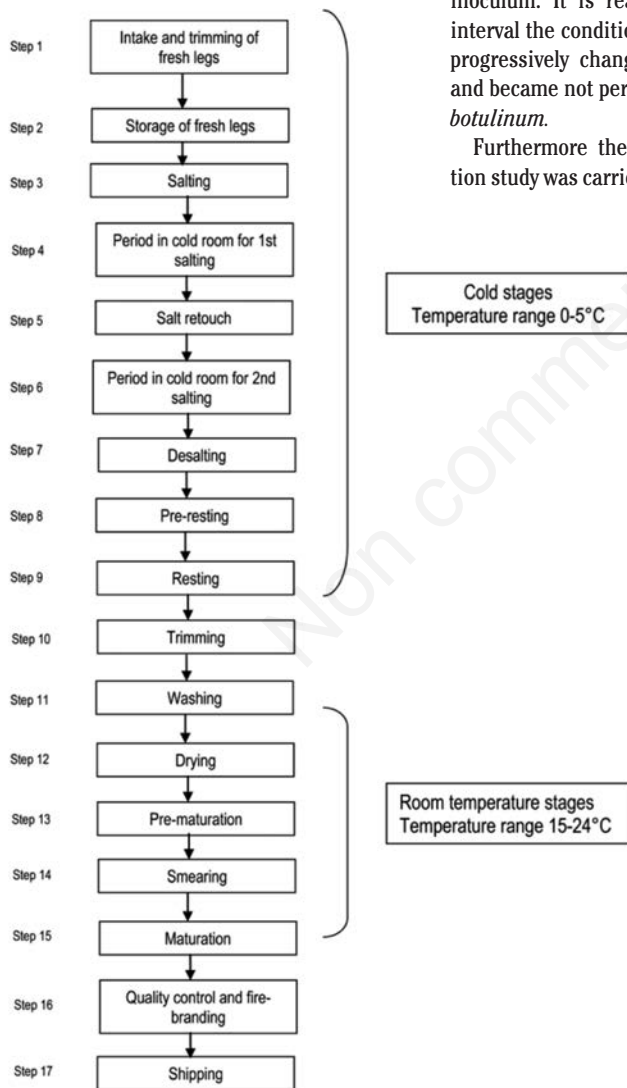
inoculum. It is rea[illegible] interval the conditi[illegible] progressively chang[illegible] and became not per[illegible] *botulinum.*

Furthermore the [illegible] tion study was carri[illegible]

Step 1 Intake and trimming of fresh legs

Step 2 Storage of fresh legs

Step 3 Salting

Step 4 Period in cold room for 1st salting

Step 5 Salt retouch

Step 6 Period in cold room for 2nd salting

Step 7 Desalting

Step 8 Pre-resting

Step 9 Resting

Step 10 Trimming

Step 11 Washing

Step 12 Drying

Step 13 Pre-maturation

Step 14 Smearing

Step 15 Maturation

Step 16 Quality control and fire-branding

Step 17 Shipping

Cold stages
Temperature range 0-5°C

Room temperature stages
Temperature range 15-24°C

Non comme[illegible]